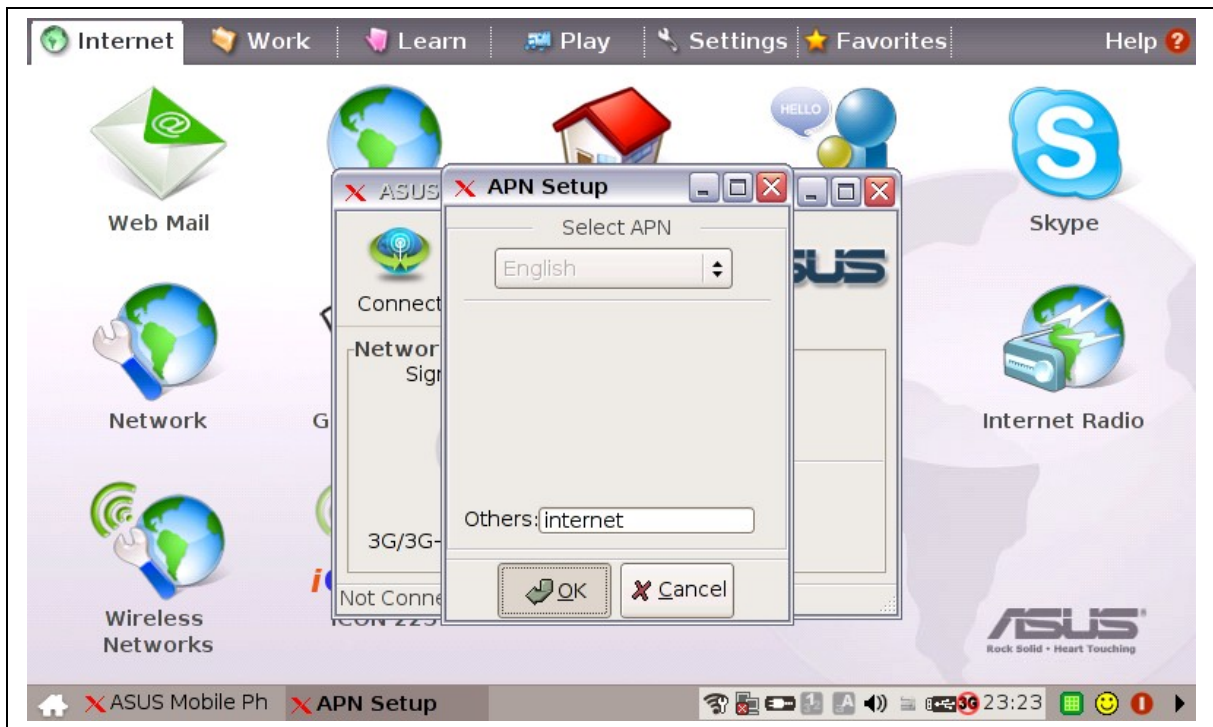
Internet Work Learn Play Settings Favorites Help

Web Mail

Network

Wireless Networks

G

i

ICON 225

ASUS

Connect

Networ
Sign

3G/3G-

Not Conne

APN Setup

Select APN

English

Others: internet

OK Cancel

SUS

Skype

Internet Radio

HELLO

ASUS
Rock Solid • Heart Touching

ASUS Mobile Ph APN Setup 3G 23:23